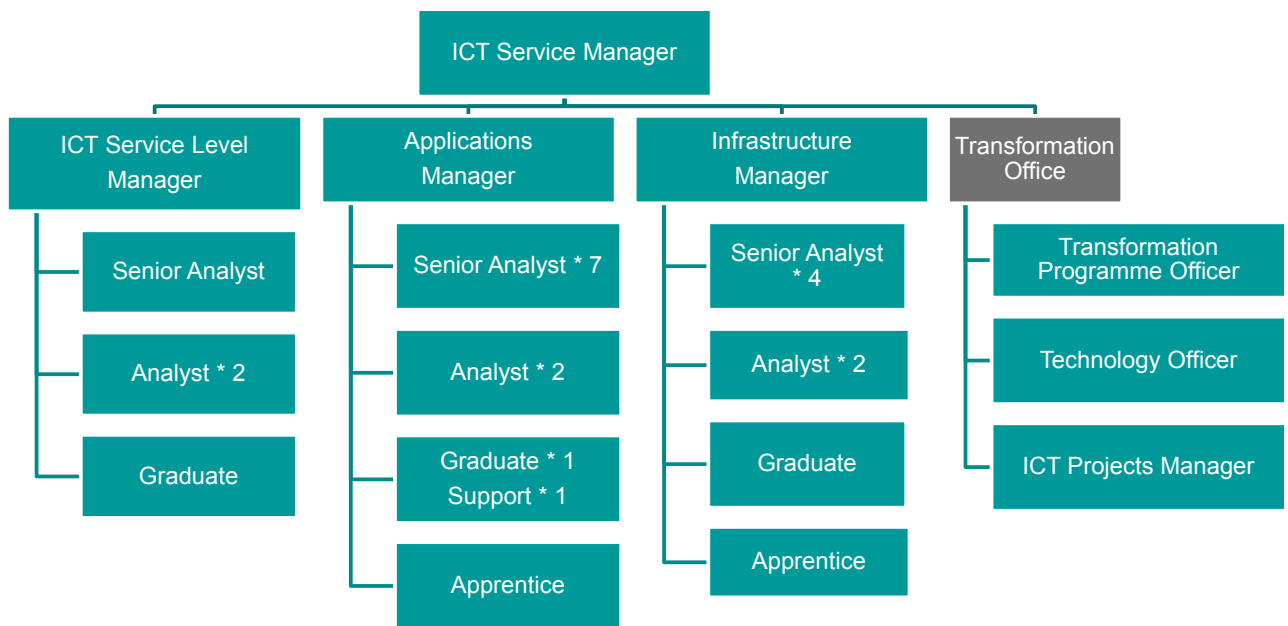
ICT Service Manager

ICT Service Level Manager

Senior Analyst

Analyst * 2

Graduate

Applications Manager

Senior Analyst * 7

Analyst * 2

Graduate * 1
Support * 1

Apprentice

Infrastructure Manager

Senior Analyst * 4

Analyst * 2

Graduate

Apprentice

Transformation Office

Transformation Programme Officer

Technology Officer

ICT Projects Manager